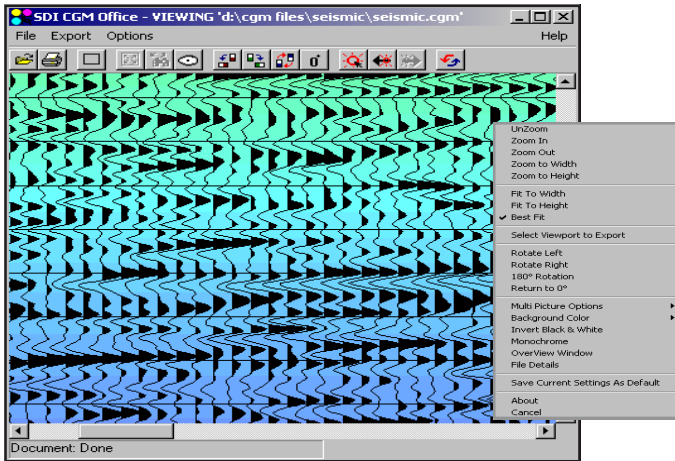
SDI CGM Office - VIEWING 'd:\cgm files\seismic\seismic.cgm'

File Export Options Help

UnZoom
Zoom In
Zoom Out
Zoom to Width
Zoom to Height

Fit To Width
Fit To Height
✔ Best Fit

Select Viewport to Export

Rotate Left
Rotate Right
180° Rotation
Return to 0°

Multi Picture Options
Background Color
Invert Black & White
Monochrome
OverView Window
File Details

Save Current Settings As Default

About
Cancel

Document: Done